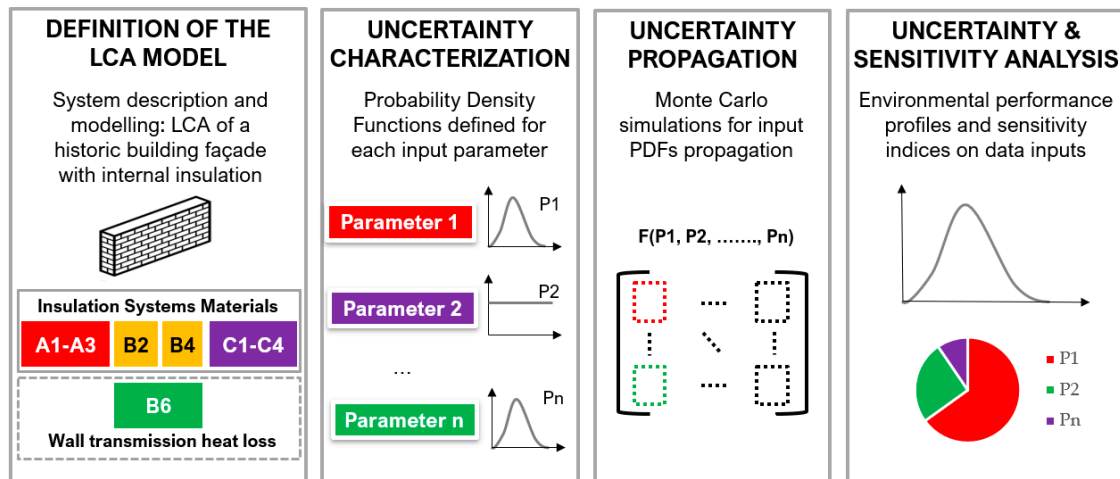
DEFINITION OF THE LCA MODEL

System description and modelling: LCA of a historic building façade with internal insulation

Insulation Systems Materials

A1-A3 B2 B4 C1-C4

B6

Wall transmission heat loss

UNCERTAINTY CHARACTERIZATION

Probability Density Functions defined for each input parameter

Parameter 1 P1

Parameter 2 P2

…

Parameter n Pn

UNCERTAINTY PROPAGATION

Monte Carlo simulations for input PDFs propagation

F(P1, P2, ……., Pn)

UNCERTAINTY & SENSITIVITY ANALYSIS

Environmental performance profiles and sensitivity indices on data inputs

P1
P2
Pn